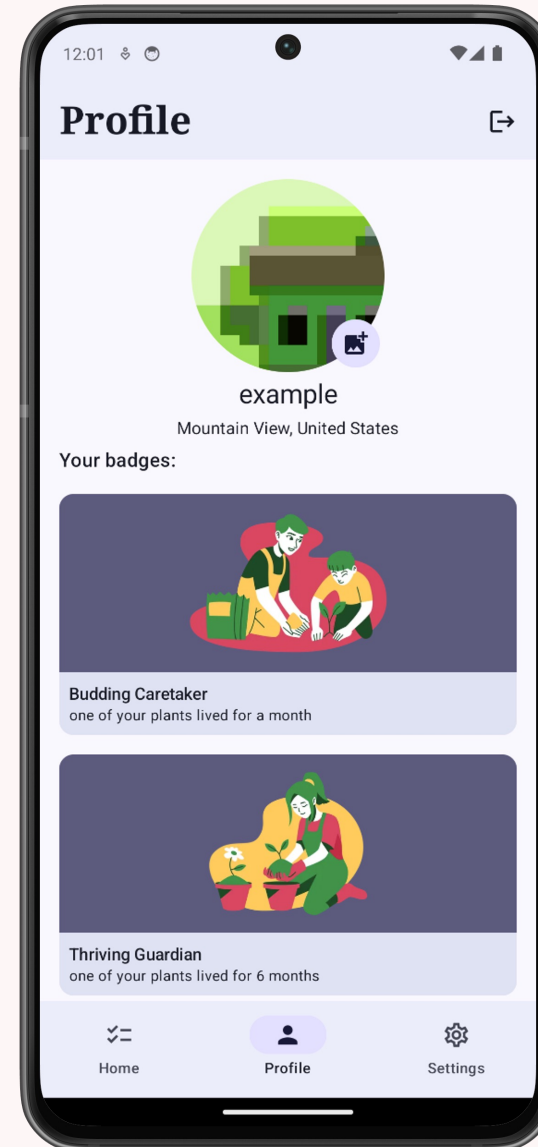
12:01

Profile

example

Mountain View, United States

Your badges:

Budding Caretaker
one of your plants lived for a month

Thriving Guardian
one of your plants lived for 6 months

Home

Profile

Settings